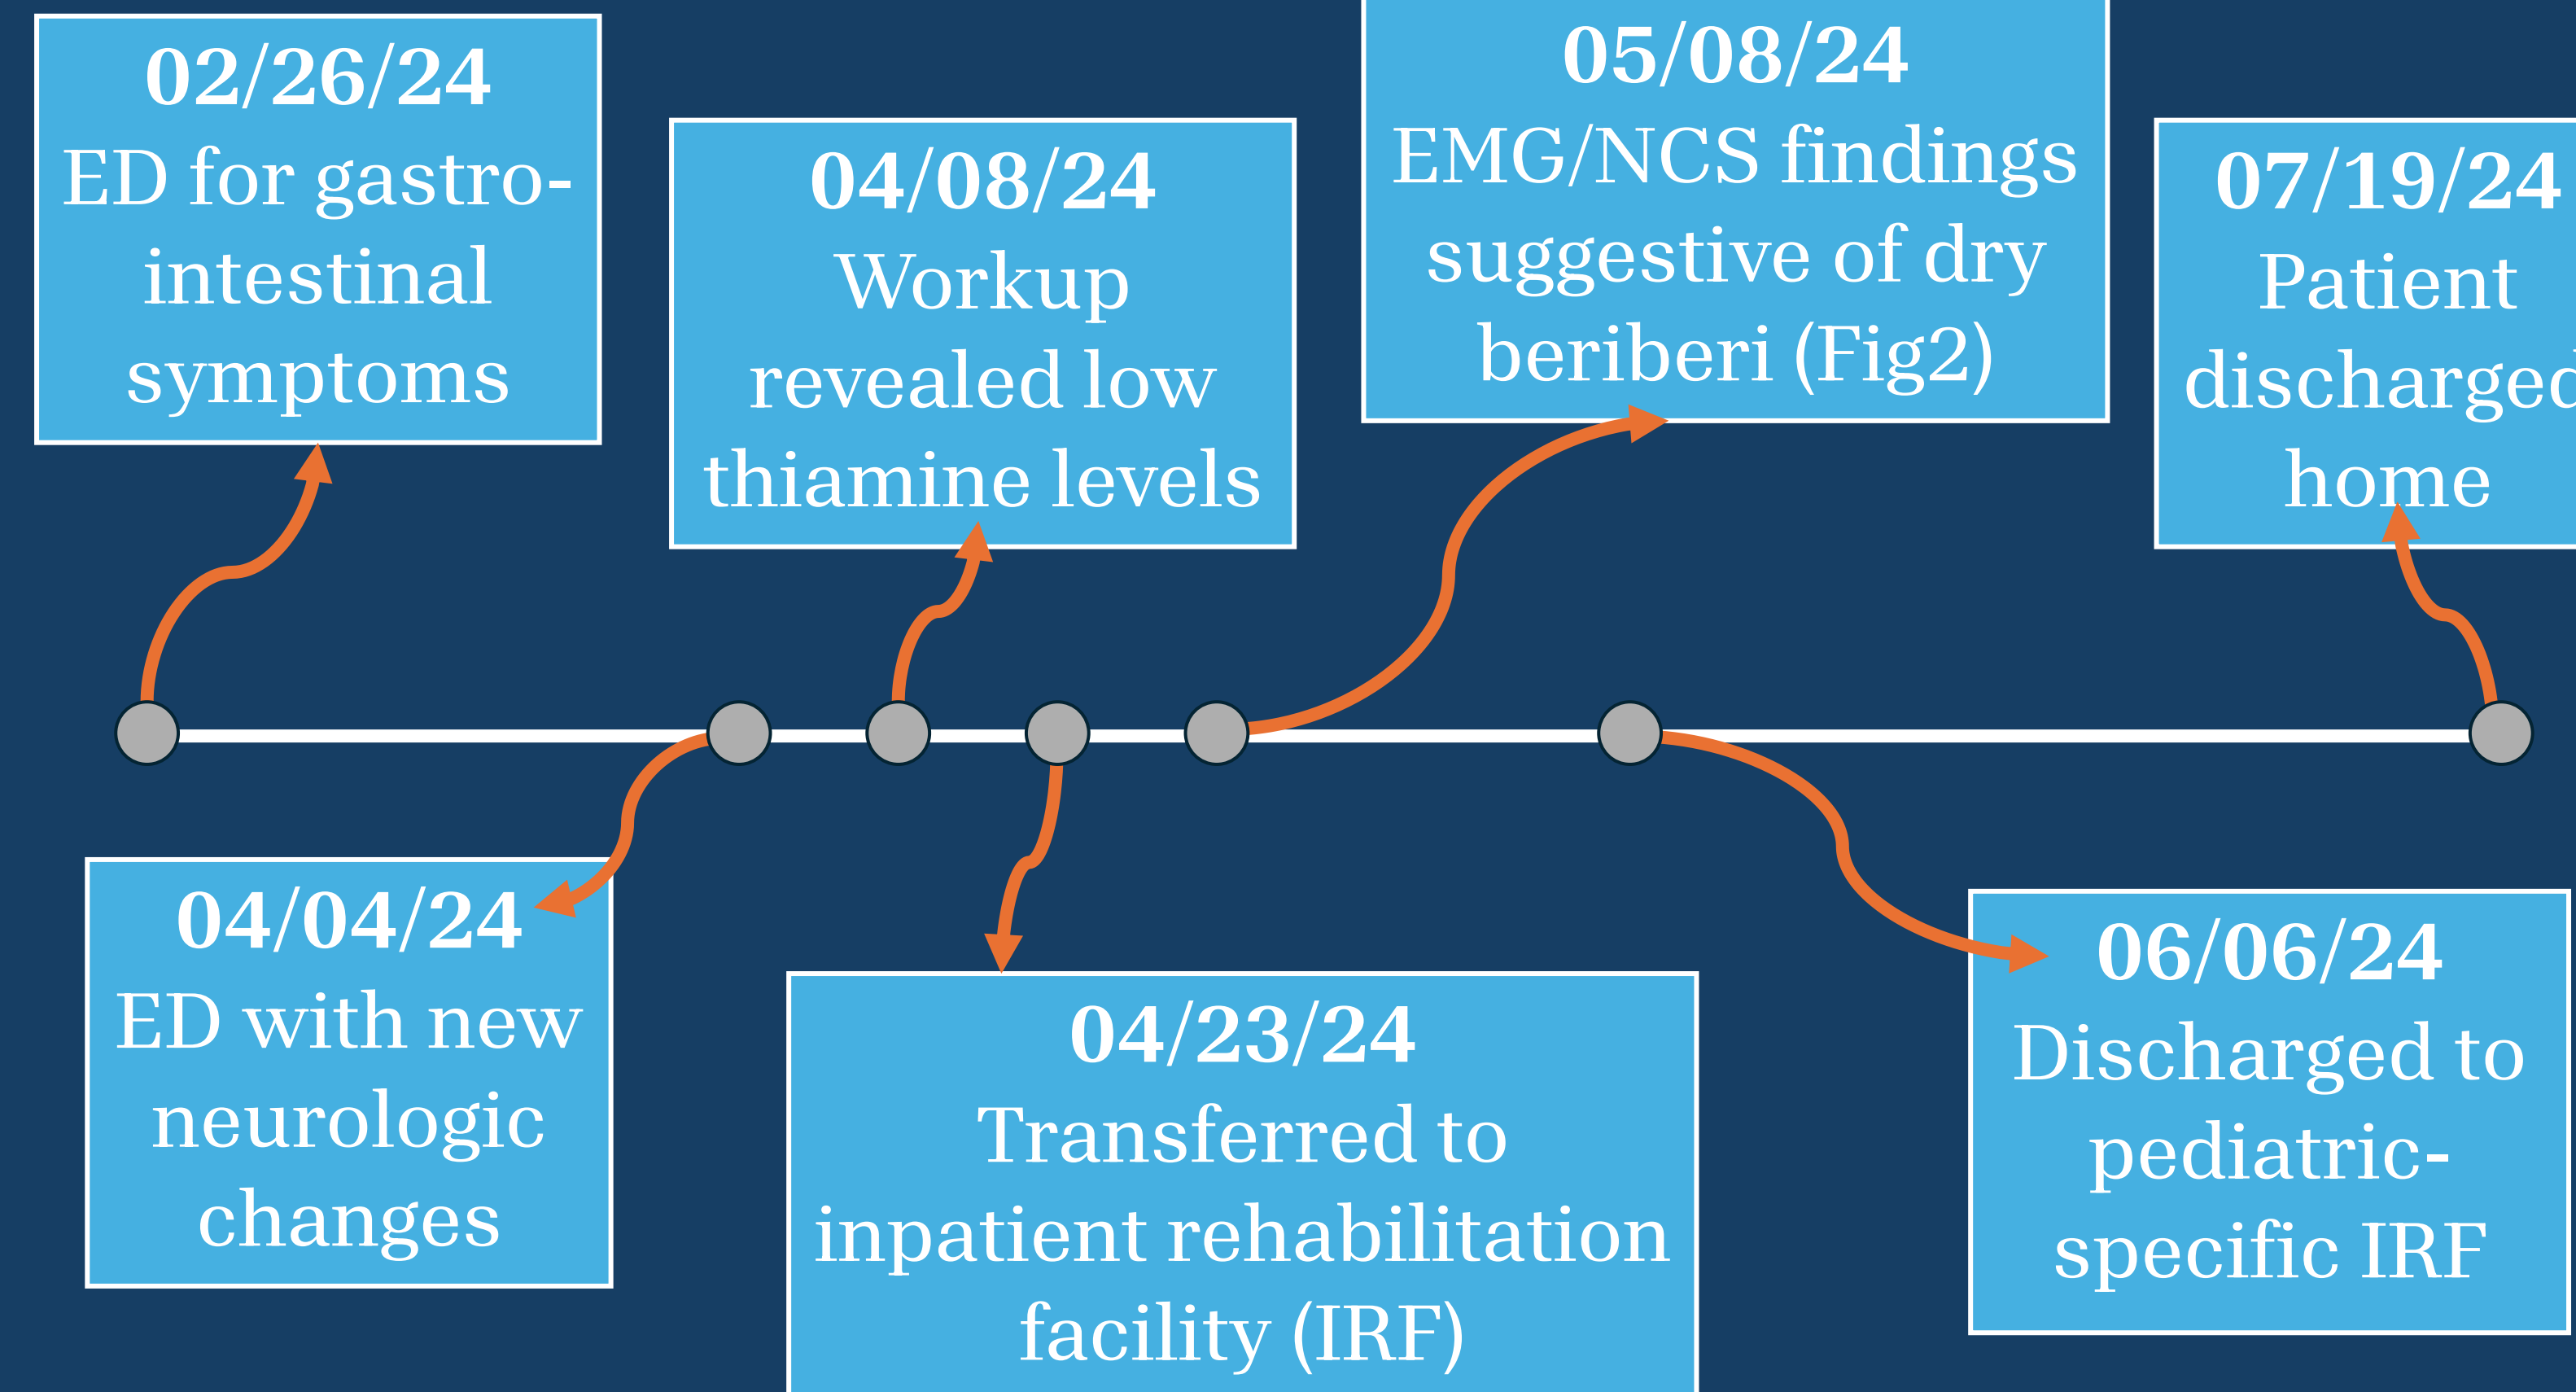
02/26/24
ED for gastrointestinal symptoms

04/08/24
Workup revealed low thiamine levels

05/08/24
EMG/NCS findings suggestive of dry beriberi (Fig2)

07/19/24
Patient discharged home

04/04/24
ED with new neurologic changes

04/23/24
Transferred to inpatient rehabilitation facility (IRF)

06/06/24
Discharged to pediatric-specific IRF